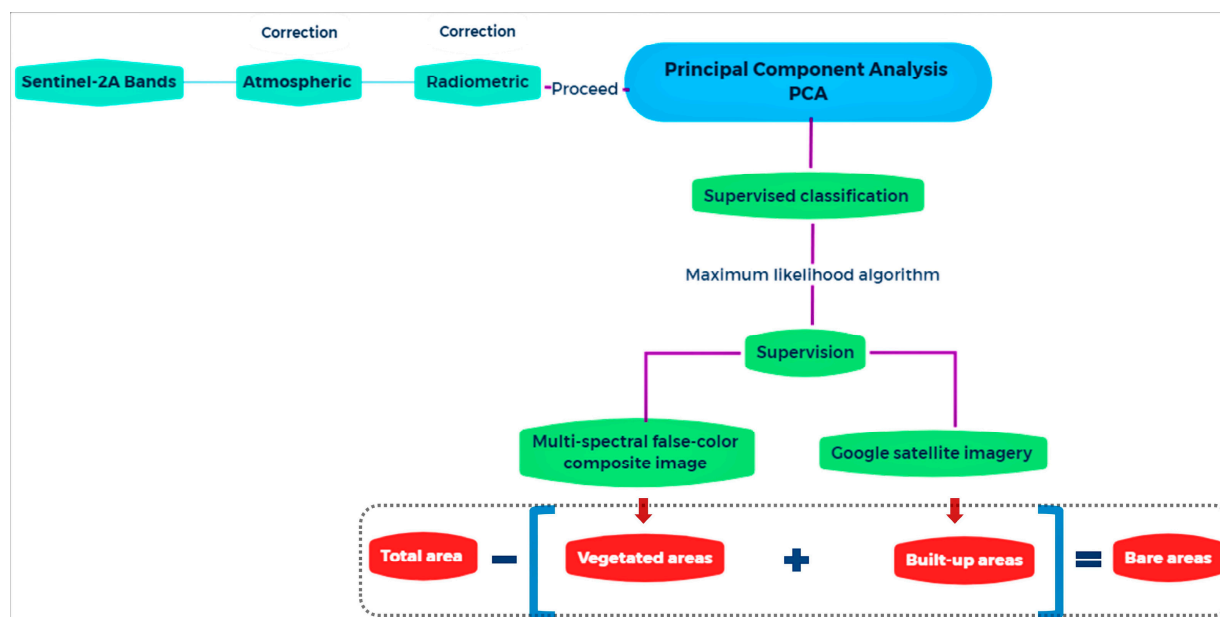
Correction

Correction

Sentinel-2A Bands

Atmospheric

Radiometric

Proceed

Principal Component Analysis PCA

Supervised classification

Maximum likelihood algorithm

Supervision

Multi-spectral false-color composite image

Google satellite imagery

Total area − [ Vegetated areas + Built-up areas ] = Bare areas